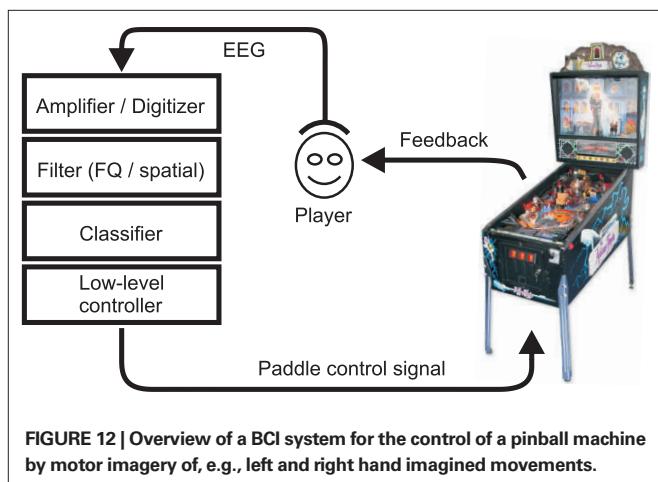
EEG

Amplifier / Digitizer

Filter (FQ / spatial)

Classifier

Low-level controller

Feedback

Player

Paddle control signal

FIGURE 12 | Overview of a BCI system for the control of a pinball machine by motor imagery of, e.g., left and right hand imagined movements.